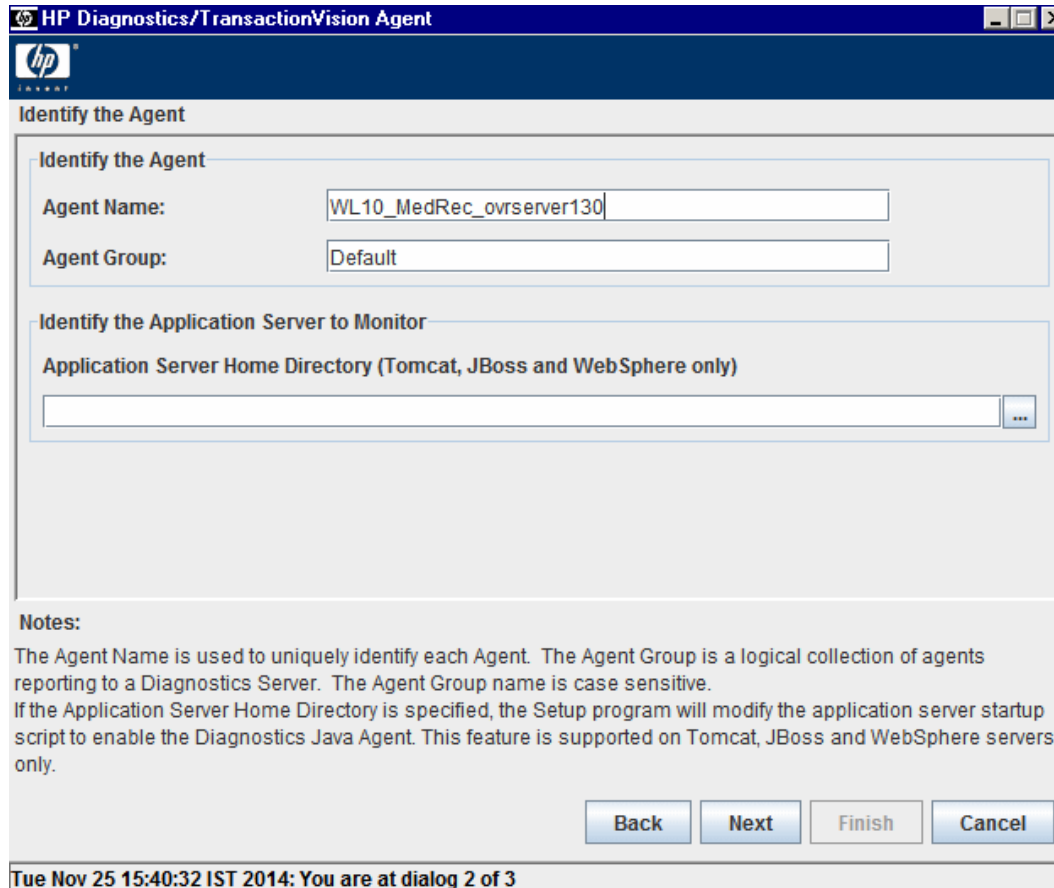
HP Diagnostics/TransactionVision Agent

invent

Identify the Agent

Identify the Agent

Agent Name: WL10_MedRec_ovrserver130

Agent Group: Default

Identify the Application Server to Monitor

Application Server Home Directory (Tomcat, JBoss and WebSphere only)

...

Notes:

The Agent Name is used to uniquely identify each Agent. The Agent Group is a logical collection of agents reporting to a Diagnostics Server. The Agent Group name is case sensitive.
If the Application Server Home Directory is specified, the Setup program will modify the application server startup script to enable the Diagnostics Java Agent. This feature is supported on Tomcat, JBoss and WebSphere servers only.

Back Next Finish Cancel

Tue Nov 25 15:40:32 IST 2014: You are at dialog 2 of 3